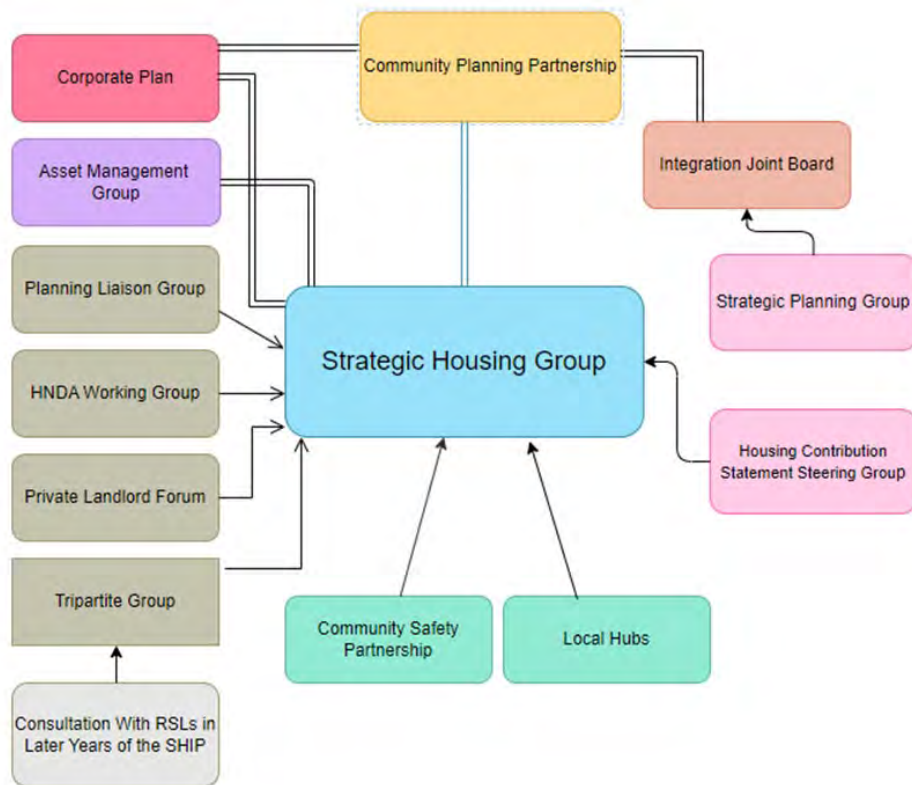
Corporate Plan

Community Planning Partnership

Asset Management Group

Integration Joint Board

Planning Liaison Group

Strategic Planning Group

Strategic Housing Group

HNDA Working Group

Housing Contribution Statement Steering Group

Private Landlord Forum

Tripartite Group

Community Safety Partnership

Local Hubs

Consultation With RSLs in Later Years of the SHIP